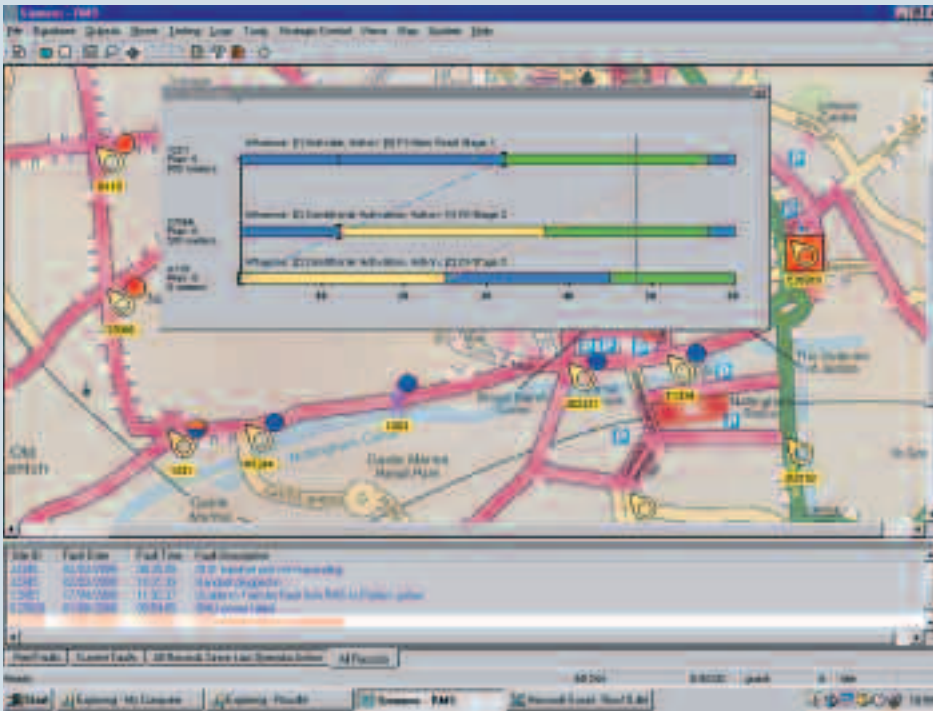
Siemens - PMS

File Equipment Outputs Shows Timing Logs Tools Strategic Control Views Map System Help

Whatever: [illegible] Stage 1

Whatever: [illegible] Stage 2

Whatever: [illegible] Stage 3

60 70 80 90 100 110 120

Nottingham Canal

Old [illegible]

| Site ID | Fault Date | Fault Time | Fault Description |
|---|---|---|---|
| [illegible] | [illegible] | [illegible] | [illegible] |
| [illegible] | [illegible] | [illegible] | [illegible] |
| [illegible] | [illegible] | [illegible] | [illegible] |
| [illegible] | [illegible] | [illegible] | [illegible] |

New Faults | Current Faults | All Records Since Last Operator Action | All Records

Ready

Start | Exploring - My Computer | Exploring - Plouds | Siemens - PMS | Microsoft Excel - Book1.xls